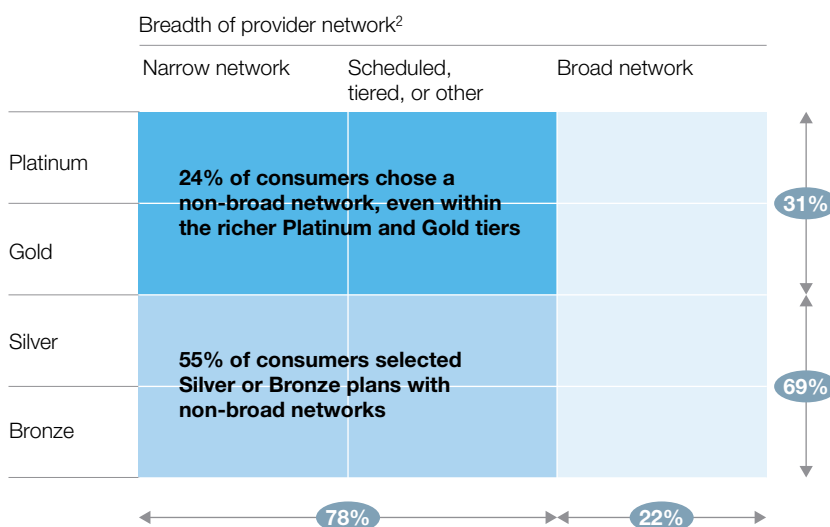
Breadth of provider network$^2$

| | Narrow network | Scheduled, tiered, or other | Broad network |
|---|---|---|---|
| Platinum | 24% of consumers chose a non-broad network, even within the richer Platinum and Gold tiers | | |
| Gold | | | |
| Silver | 55% of consumers selected Silver or Bronze plans with non-broad networks | | |
| Bronze | | | |

31%

69%

78%

22%